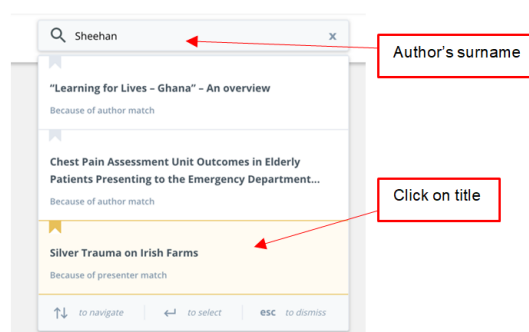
Sheehan

×

Author's surname

"Learning for Lives – Ghana" – An overview

Because of author match

Chest Pain Assessment Unit Outcomes in Elderly Patients Presenting to the Emergency Department...

Because of author match

Click on title

Silver Trauma on Irish Farms

Because of presenter match

to navigate

to select

esc to dismiss